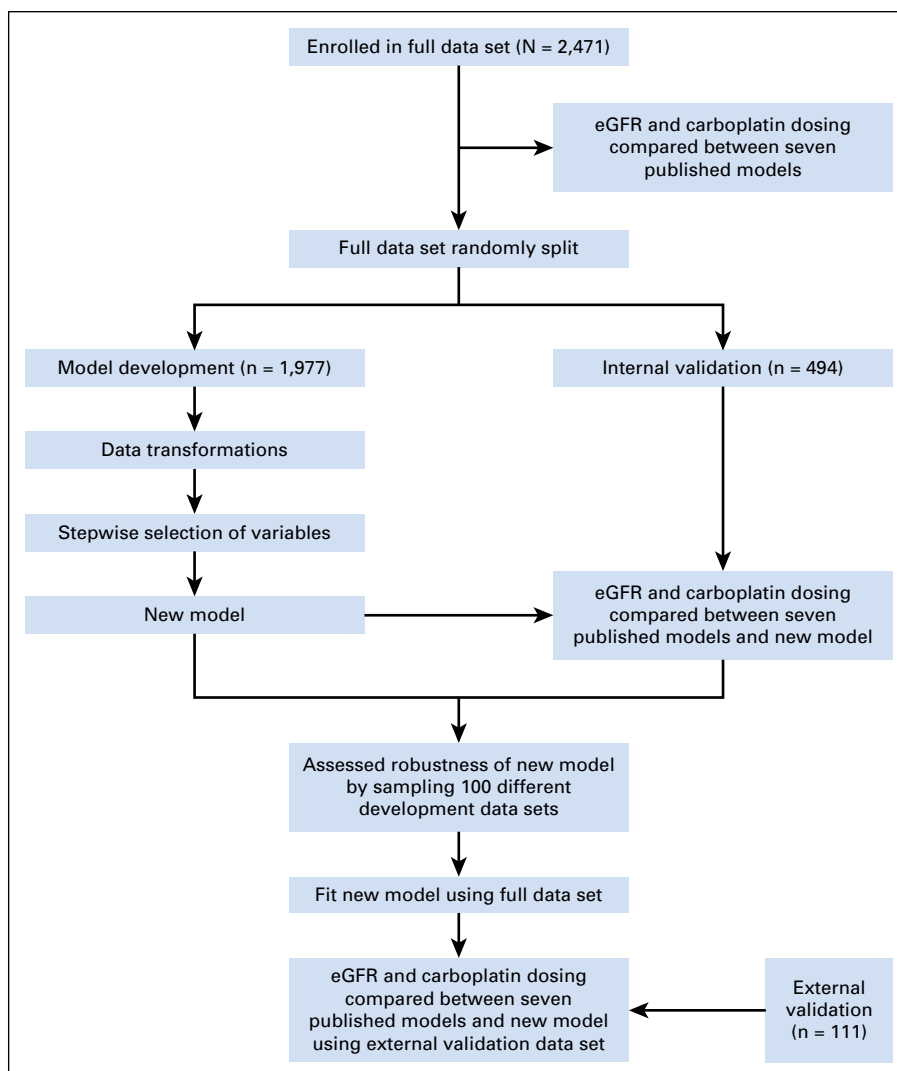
Enrolled in full data set (N = 2,471)

eGFR and carboplatin dosing compared between seven published models

Full data set randomly split

Model development (n = 1,977)

Internal validation (n = 494)

Data transformations

Stepwise selection of variables

New model

eGFR and carboplatin dosing compared between seven published models and new model

Assessed robustness of new model by sampling 100 different development data sets

Fit new model using full data set

eGFR and carboplatin dosing compared between seven published models and new model using external validation data set

External validation (n = 111)